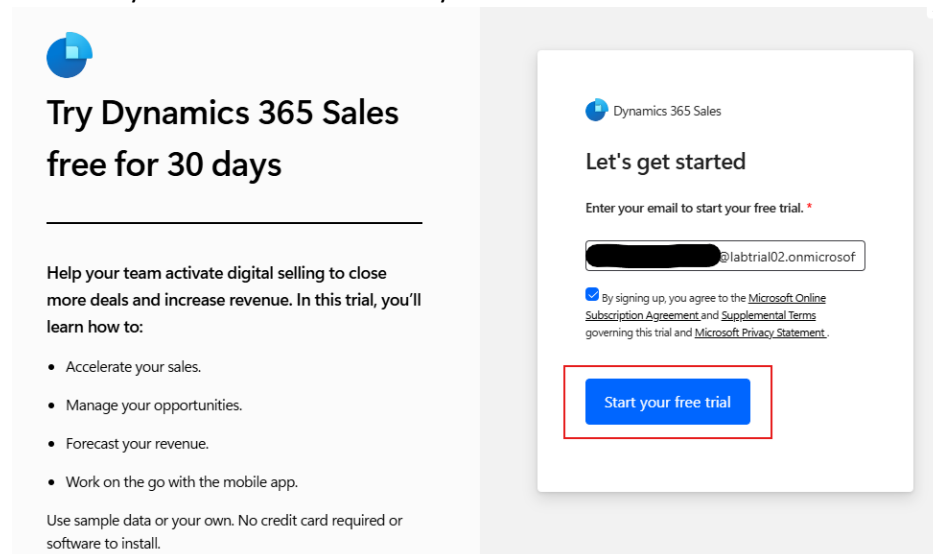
Try Dynamics 365 Sales free for 30 days

Help your team activate digital selling to close more deals and increase revenue. In this trial, you'll learn how to:

- Accelerate your sales.
- Manage your opportunities.
- Forecast your revenue.
- Work on the go with the mobile app.

Use sample data or your own. No credit card required or software to install.

Dynamics 365 Sales

Let's get started

Enter your email to start your free trial. *

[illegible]@labtrial02.onmicrosof

By signing up, you agree to the Microsoft Online Subscription Agreement and Supplemental Terms governing this trial and Microsoft Privacy Statement .

Start your free trial